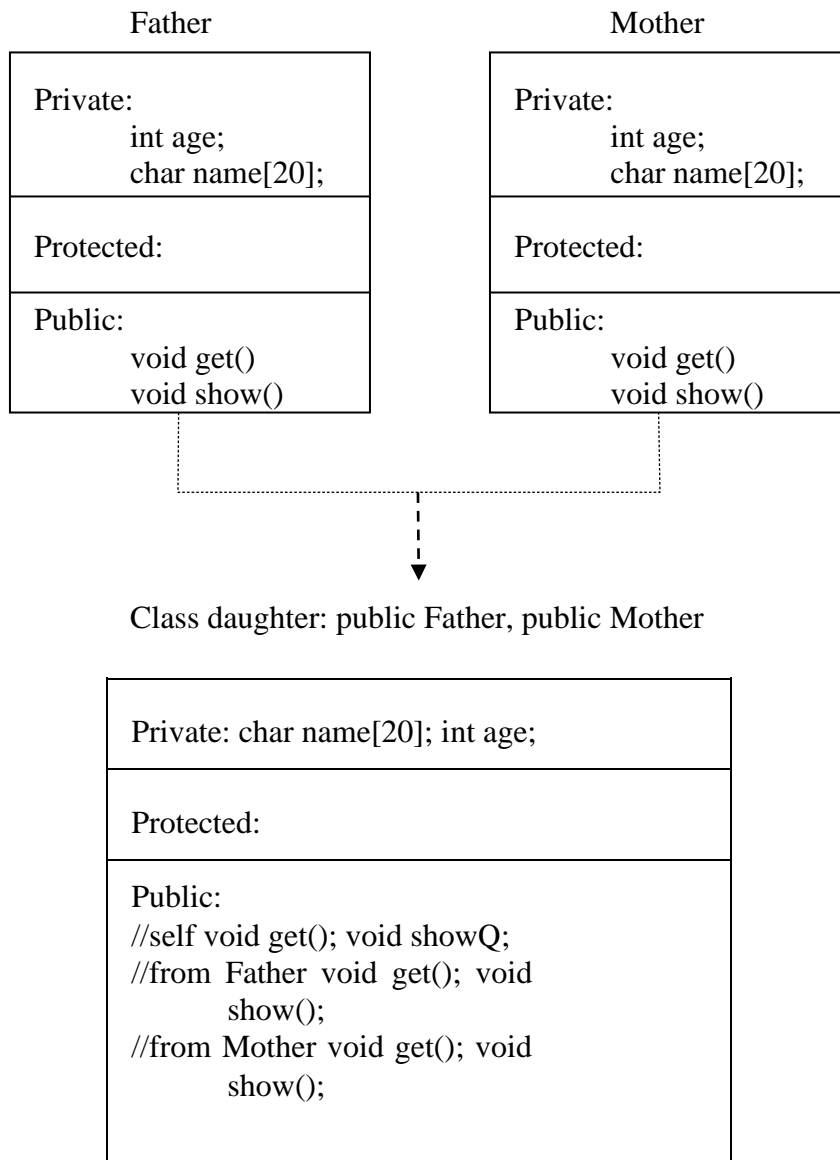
Father

Private:
int age;
char name[20];

Protected:

Public:
void get()
void show()

Mother

Private:
int age;
char name[20];

Protected:

Public:
void get()
void show()

Class daughter: public Father, public Mother

Private: char name[20]; int age;

Protected:

Public:
//self void get(); void showQ;
//from Father void get(); void show();
//from Mother void get(); void show();